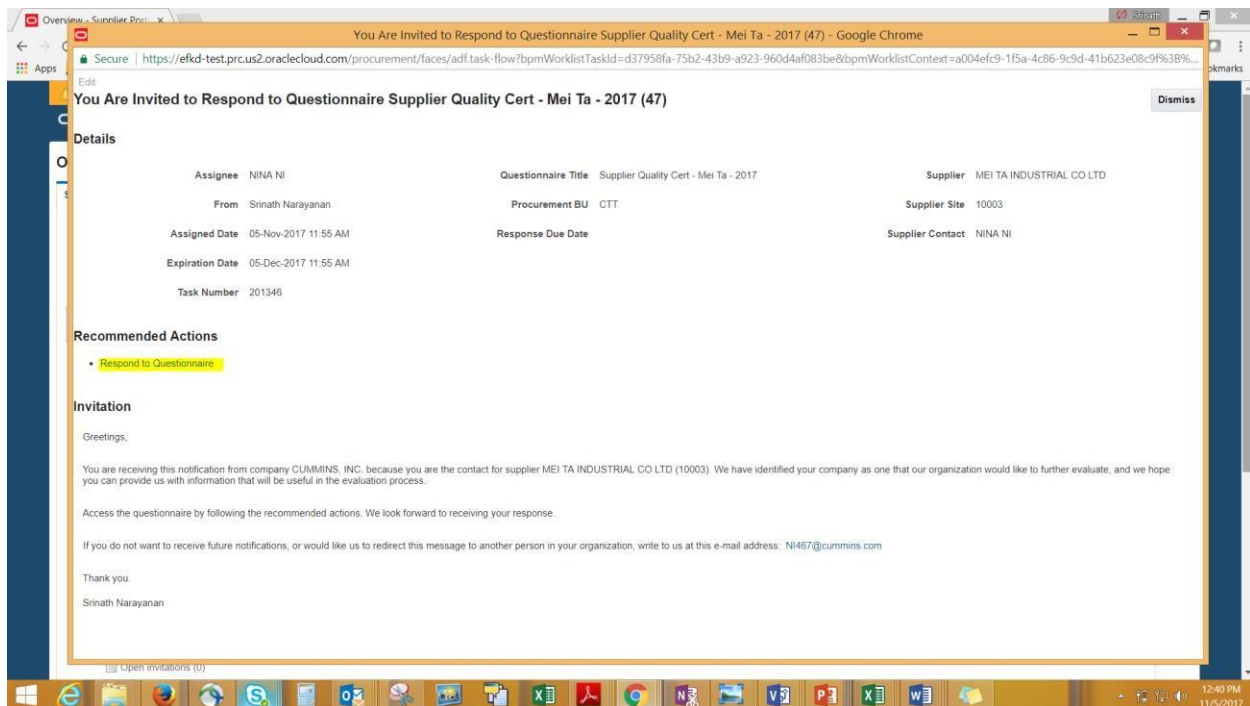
Overview - Supplier Por ×
Srinath
You Are Invited to Respond to Questionnaire Supplier Quality Cert - Mei Ta - 2017 (47) - Google Chrome
Secure | https://efkd-test.prc.us2.oraclecloud.com/procurement/faces/adf.task-flow?bpmWorklistTaskId=d37958fa-75b2-43b9-a923-960d4af083be&bpmWorklistContext=a004efc9-1f5a-4c86-9c9d-41b623e08c9f%3B%...
Apps
okmarks
Edit
You Are Invited to Respond to Questionnaire Supplier Quality Cert - Mei Ta - 2017 (47)
Dismiss

Details

| | | | | | |
|---|---|---|---|---|---|
| Assignee | NINA NI | Questionnaire Title | Supplier Quality Cert - Mei Ta - 2017 | Supplier | MEI TA INDUSTRIAL CO LTD |
| From | Srinath Narayanan | Procurement BU | CTT | Supplier Site | 10003 |
| Assigned Date | 05-Nov-2017 11:55 AM | Response Due Date | | Supplier Contact | NINA NI |
| Expiration Date | 05-Dec-2017 11:55 AM | | | | |
| Task Number | 201346 | | | | |

Recommended Actions

• Respond to Questionnaire

Invitation

Greetings,

You are receiving this notification from company CUMMINS, INC. because you are the contact for supplier MEI TA INDUSTRIAL CO LTD (10003). We have identified your company as one that our organization would like to further evaluate, and we hope you can provide us with information that will be useful in the evaluation process.

Access the questionnaire by following the recommended actions. We look forward to receiving your response.

If you do not want to receive future notifications, or would like us to redirect this message to another person in your organization, write to us at this e-mail address: NI467@cummins.com

Thank you.

Srinath Narayanan

Open Invitations (0)

12:40 PM
11/5/2017